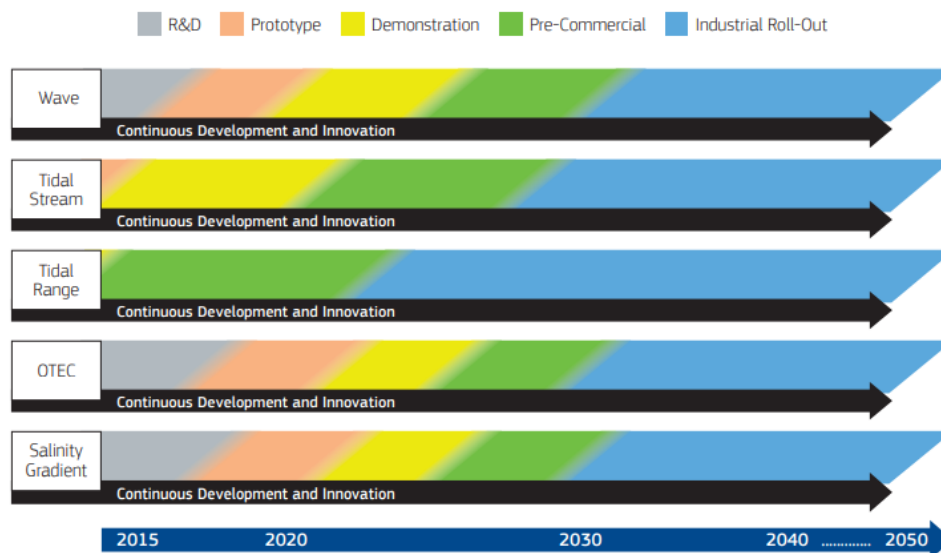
R&D Prototype Demonstration Pre-Commercial Industrial Roll-Out

Wave
Continuous Development and Innovation

Tidal Stream
Continuous Development and Innovation

Tidal Range
Continuous Development and Innovation

OTEC
Continuous Development and Innovation

Salinity Gradient
Continuous Development and Innovation

2015 2020 2030 2040 ............ 2050